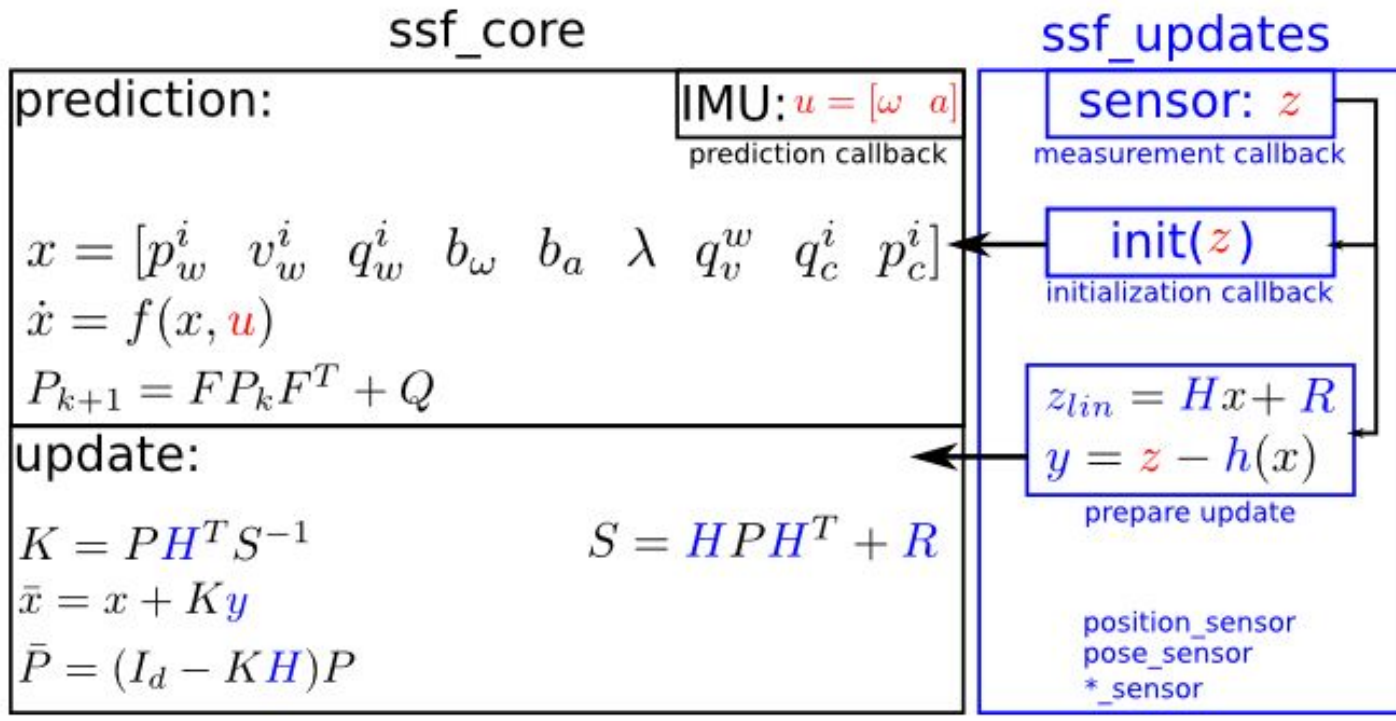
ssf_core

prediction:

IMU: $u = [\omega \quad a]$

prediction callback

$x = [p_w^i \quad v_w^i \quad q_w^i \quad b_\omega \quad b_a \quad \lambda \quad q_v^w \quad q_c^i \quad p_c^i]$

$\dot{x} = f(x, u)$

$P_{k+1} = FP_kF^T + Q$

update:

$K = PH^TS^{-1}$

$S = HPH^T + R$

$\bar{x} = x + Ky$

$\bar{P} = (I_d - KH)P$

ssf_updates

sensor: $z$

measurement callback

init($z$)

initialization callback

$z_{lin} = Hx + R$

$y = z - h(x)$

prepare update

position_sensor
pose_sensor
*_sensor